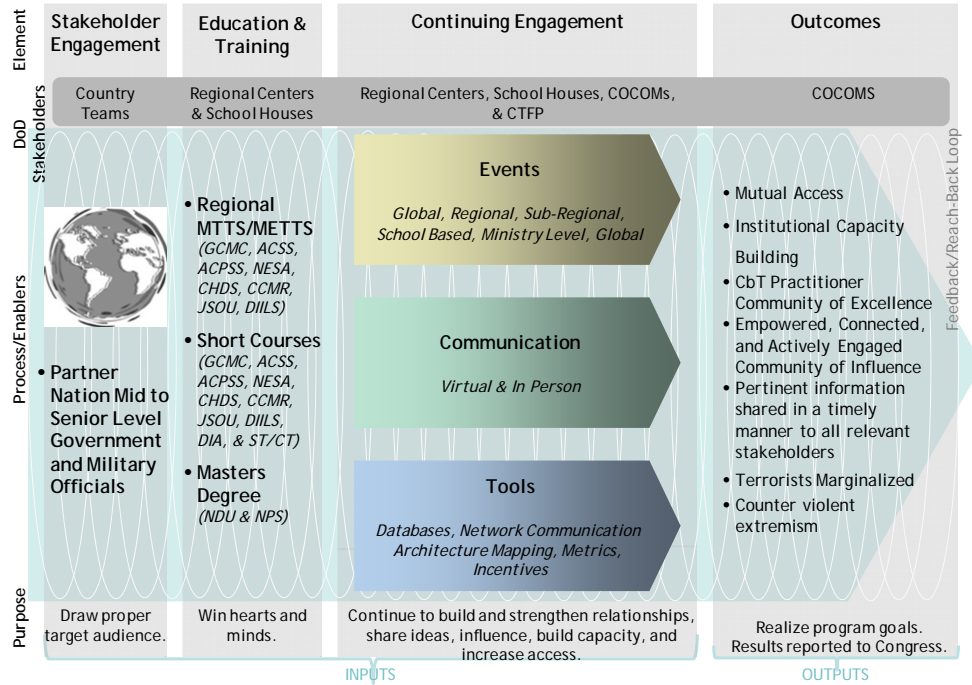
| Element | Stakeholder Engagement | Education & Training | Continuing Engagement | Outcomes |
|---|---|---|---|---|
| DoD Stakeholders | Country Teams | Regional Centers & School Houses | Regional Centers, School Houses, COCOMs, & CTFP | COCOMS |
| Process/Enablers | • Partner Nation Mid to Senior Level Government and Military Officials | • Regional MTTS/METTS (GCMC, ACSS, ACPSS, NESA, CHDS, CCMR, JSOU, DIILS) • Short Courses (GCMC, ACSS, ACPSS, NESA, CHDS, CCMR, JSOU, DIILS, DIA, & ST/CT) • Masters Degree (NDU & NPS) | Events: Global, Regional, Sub-Regional, School Based, Ministry Level, Global; Communication: Virtual & In Person; Tools: Databases, Network Communication Architecture Mapping, Metrics, Incentives | • Mutual Access • Institutional Capacity Building • CbT Practitioner Community of Excellence • Empowered, Connected, and Actively Engaged Community of Influence • Pertinent information shared in a timely manner to all relevant stakeholders • Terrorists Marginalized • Counter violent extremism |
| Purpose | Draw proper target audience. | Win hearts and minds. | Continue to build and strengthen relationships, share ideas, influence, build capacity, and increase access. | Realize program goals. Results reported to Congress. |

Feedback/Reach-Back Loop

INPUTS

OUTPUTS